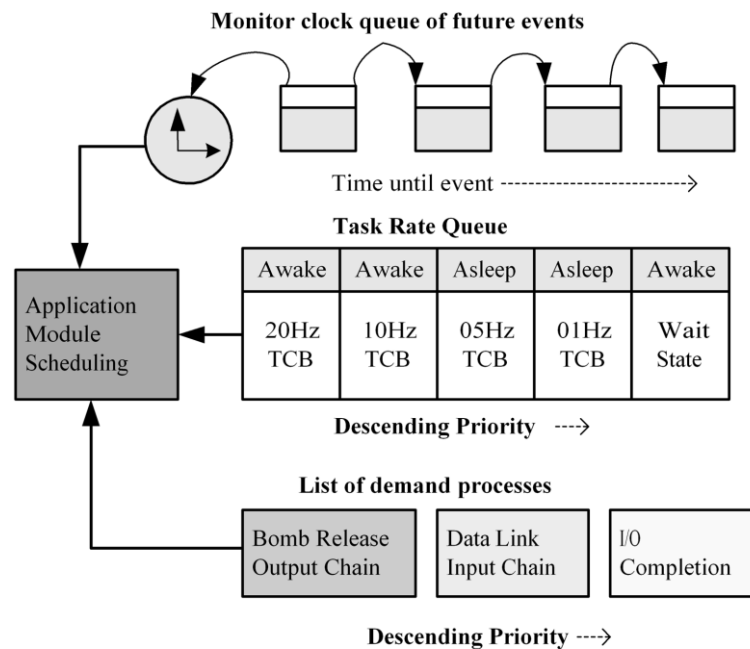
Monitor clock queue of future events

Time until event ----------------------->

Task Rate Queue

| Awake | Awake | Asleep | Asleep | Awake |
|---|---|---|---|---|
| 20Hz TCB | 10Hz TCB | 05Hz TCB | 01Hz TCB | Wait State |

Application Module Scheduling

Descending Priority --->

List of demand processes

Bomb Release Output Chain

Data Link Input Chain

I/0 Completion

Descending Priority --->